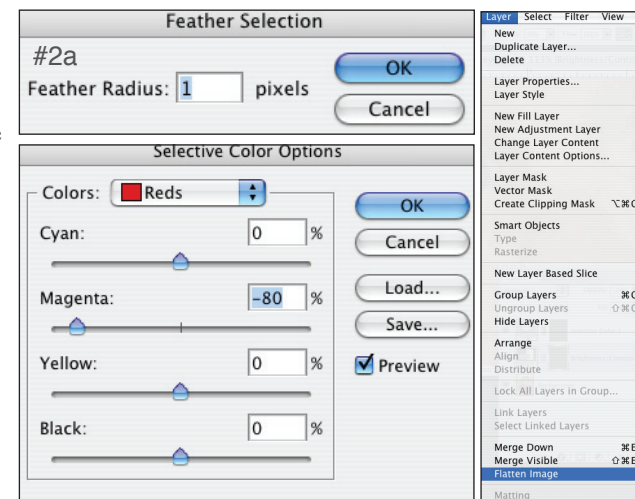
Feather Selection

#2a

Feather Radius: 1 pixels

OK

Cancel

Selective Color Options

Colors: Reds

Cyan: 0 %

Magenta: -80 %

Yellow: 0 %

Black: 0 %

OK

Cancel

Load...

Save...

Preview

Layer Select Filter View

New
Duplicate Layer...
Delete

Layer Properties...
Layer Style

New Fill Layer
New Adjustment Layer
Change Layer Content
Layer Content Options...

Layer Mask
Vector Mask
Create Clipping Mask ⌥⌘G

Smart Objects
Type
Rasterize

New Layer Based Slice

Group Layers ⌘G
Ungroup Layers ⇧⌘G
Hide Layers

Arrange
Align
Distribute

Lock All Layers in Group...

Link Layers
Select Linked Layers

Merge Down ⌘E
Merge Visible ⇧⌘E
Flatten Image

Matting